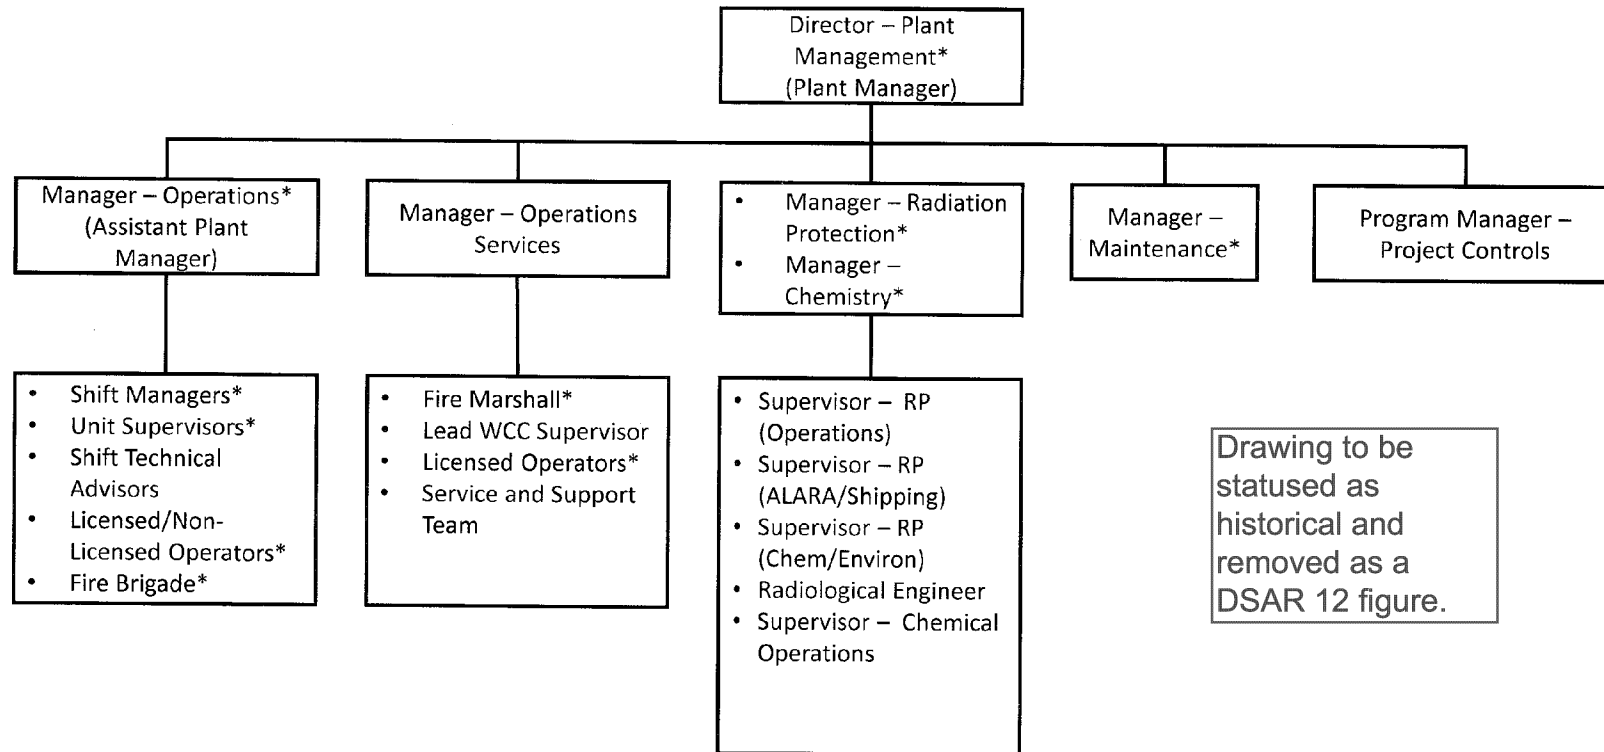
Director – Plant Management* (Plant Manager)

Manager – Operations* (Assistant Plant Manager)

Manager – Operations Services

- Manager – Radiation Protection*
- Manager – Chemistry*

Manager – Maintenance*

Program Manager – Project Controls

- Shift Managers*
- Unit Supervisors*
- Shift Technical Advisors
- Licensed/Non-Licensed Operators*
- Fire Brigade*

- Fire Marshall*
- Lead WCC Supervisor
- Licensed Operators*
- Service and Support Team

- Supervisor – RP (Operations)
- Supervisor – RP (ALARA/Shipping)
- Supervisor – RP (Chem/Environ)
- Radiological Engineer
- Supervisor – Chemical Operations

Drawing to be statused as historical and removed as a DSAR 12 figure.